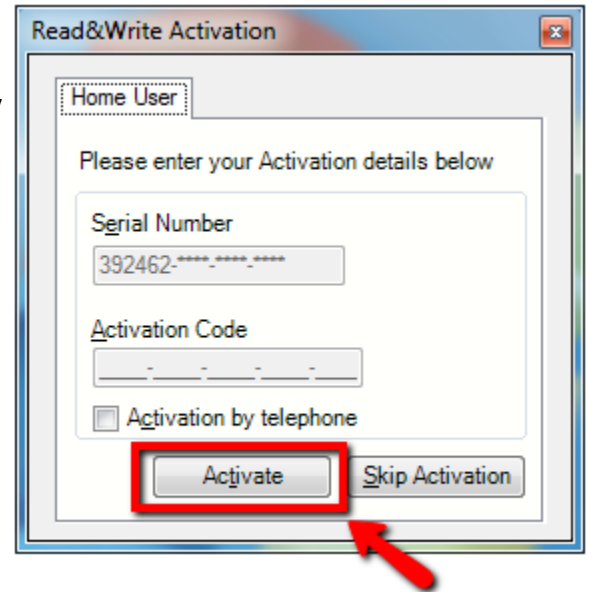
Read&Write Activation

Home User

Please enter your Activation details below

Serial Number

392462-****-****-****

Activation Code

____-____-____-____-____

Activation by telephone

Activate

Skip Activation